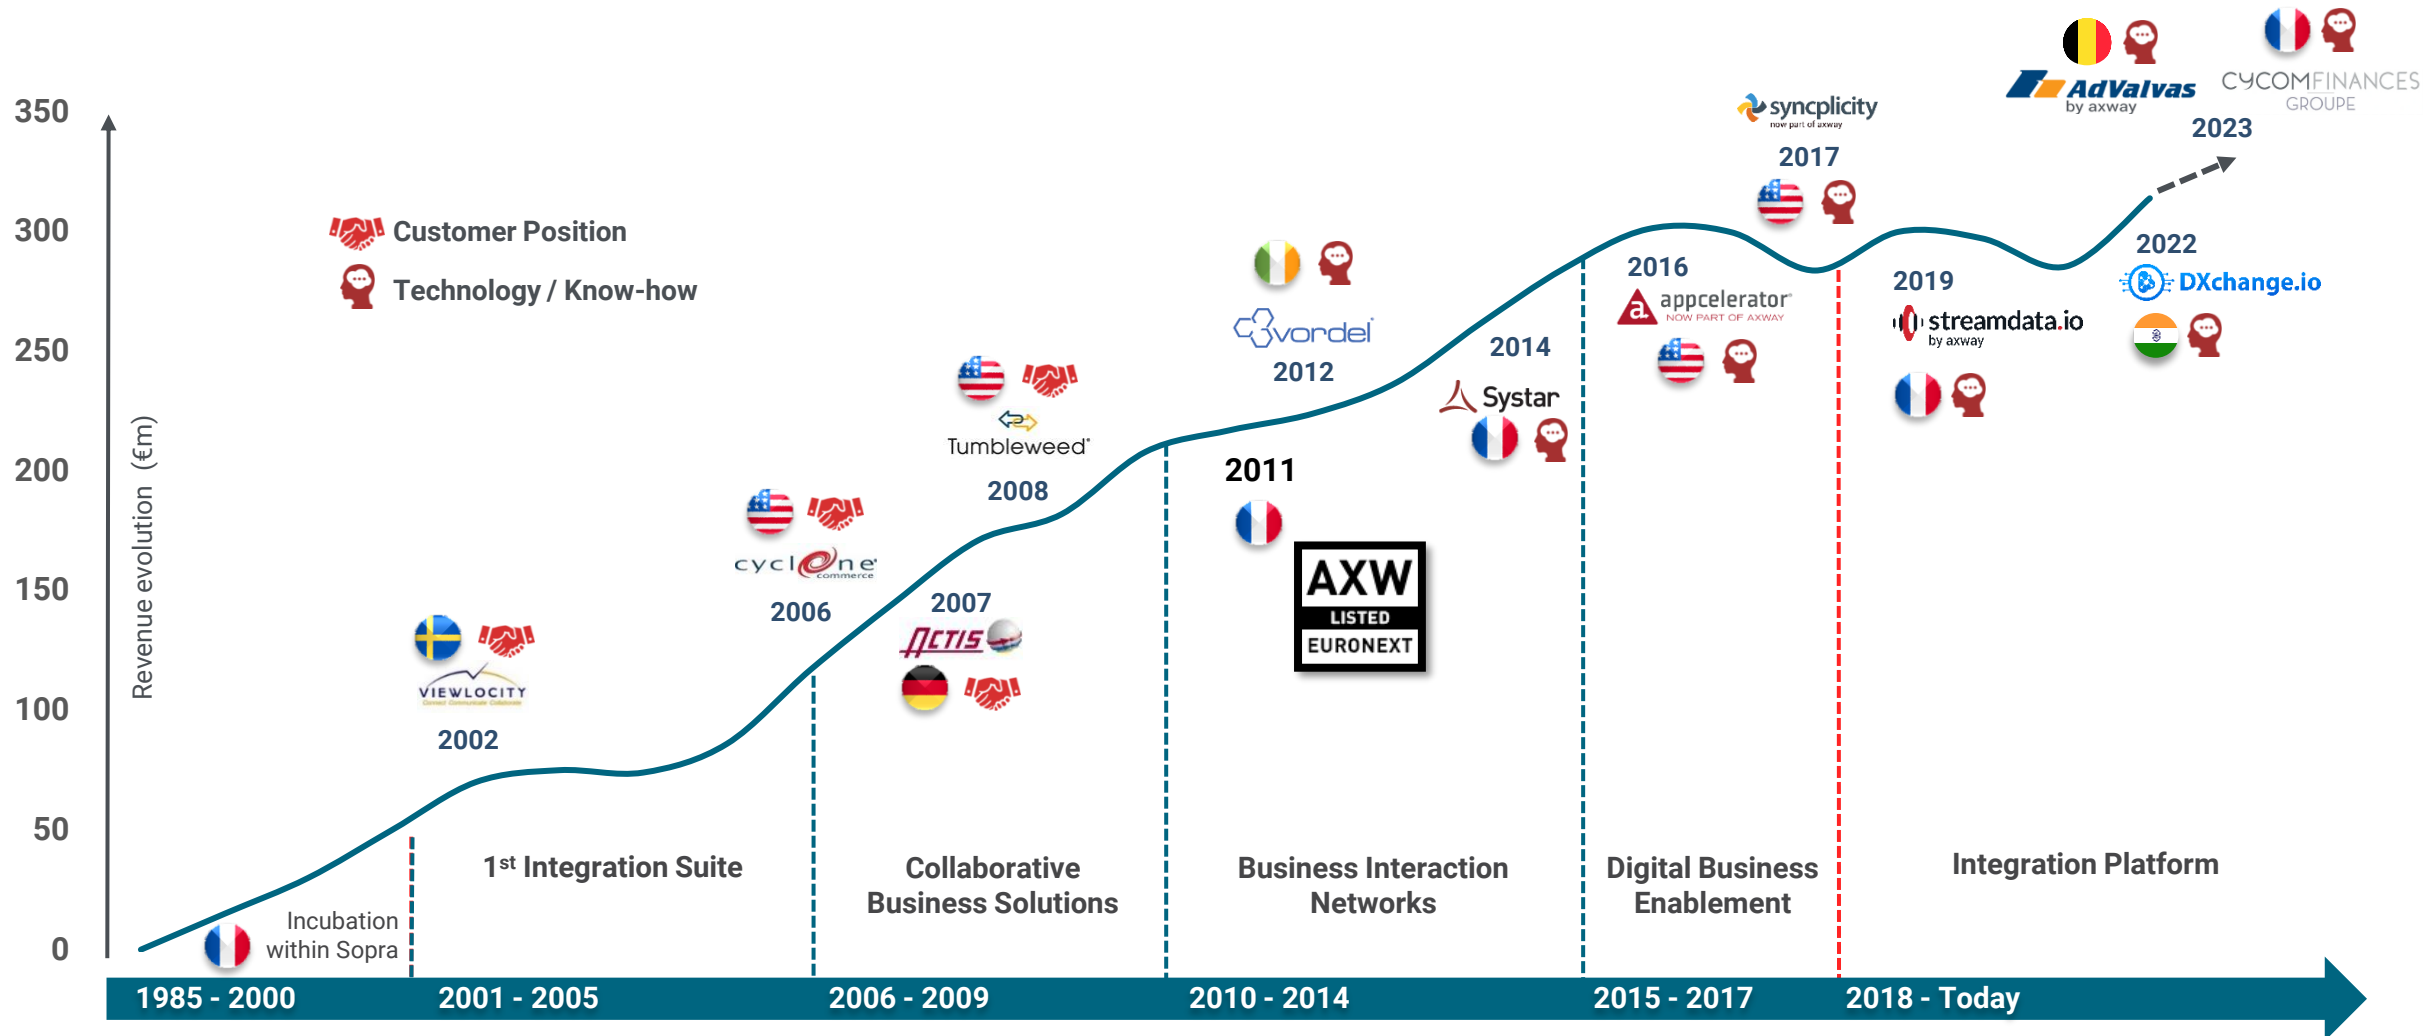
350
300
250
200
150
100
50
0

Revenue evolution (€m)

Customer Position
Technology / Know-how

Incubation within Sopra

VIEWLOCITY
2002

1$^{st}$ Integration Suite

cyclone commerce
2006

2007
ACTIS

Tumbleweed
2008

Collaborative Business Solutions

2011
AXW LISTED EURONEXT

vordel
2012

2014
Systar

Business Interaction Networks

2016
appcelerator NOW PART OF AXWAY

syncplicity now part of axway
2017

Digital Business Enablement

2019
streamdata.io by axway

2022
DXchange.io

AdValvas by axway

CYCOMFINANCES GROUPE
2023

Integration Platform

1985 - 2000
2001 - 2005
2006 - 2009
2010 - 2014
2015 - 2017
2018 - Today